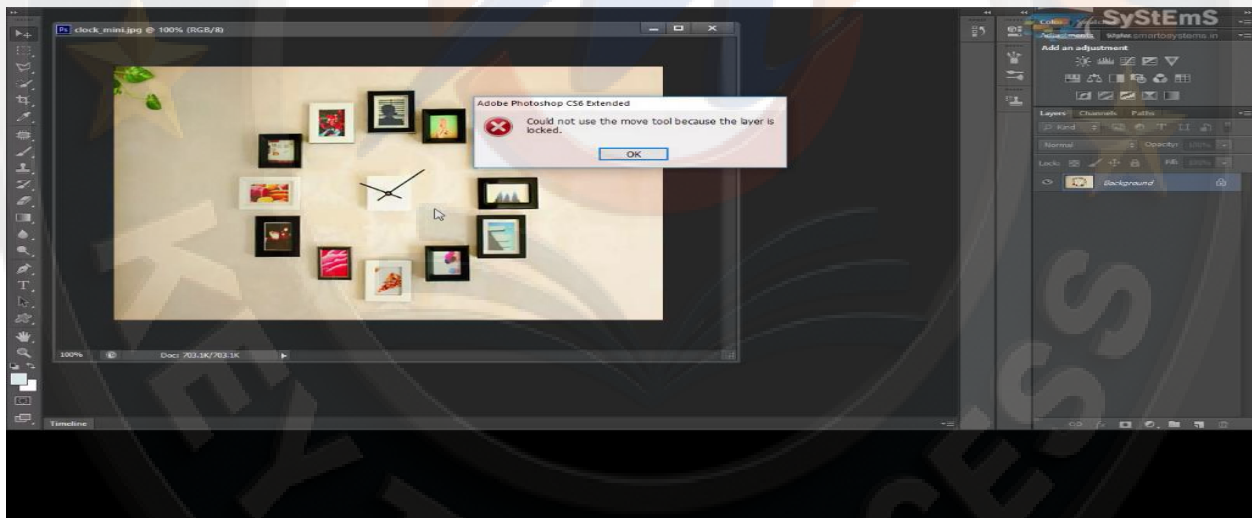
Ps clock_mini.jpg @ 100% (RGB/8)

Adobe Photoshop CS6 Extended

Could not use the move tool because the layer is locked.

OK

100%

Doc: 703.1K/703.1K

Timeline

SyStEmS

Adjustments Styles

Add an adjustment

Layers Channels Paths

Kind

Normal

Opacity: 100%

Lock:

Fill: 100%

Background